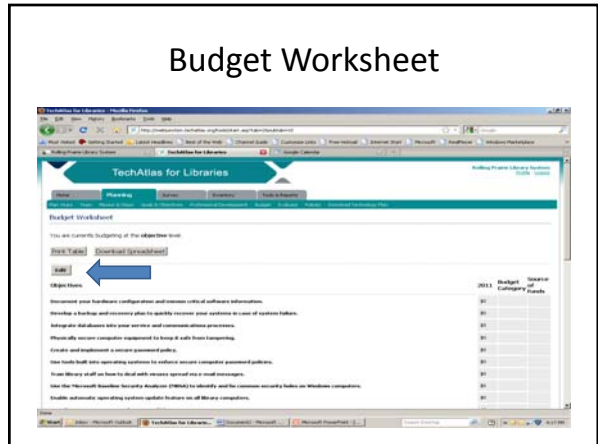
Budget Worksheet

TechAtlas for Libraries - Mozilla Firefox

File Edit View History Bookmarks Tools Help

TechAtlas for Libraries

Rolling Prairie Library System

Home Planning Survey Inventory Tools & Reports

Budget Worksheet

You are currently budgeting at the objective level.

Print Table Download Spreadsheet

Edit

| Objectives | 2011 | Budget Category | Source of Funds |
|---|---|---|---|
| Document your hardware configuration and maintain critical software information. | $0 | | |
| Develop a backup and recovery plan to quickly recover your systems in case of system failure. | $0 | | |
| Integrate databases into your service and communications processes. | $0 | | |
| Physically secure computer equipment to keep it safe from tampering. | $0 | | |
| Create and implement a secure password policy. | $0 | | |
| Use tools built into operating systems to enforce secure computer password policies. | $0 | | |
| Train library staff on how to deal with viruses spread via e-mail messages. | $0 | | |
| Use the Microsoft Baseline Security Analyzer (MBSA) to identify and fix common security holes on Windows computers. | $0 | | |
| Enable automatic operating system update feature on all library computers. | $0 | | |

Done

Start